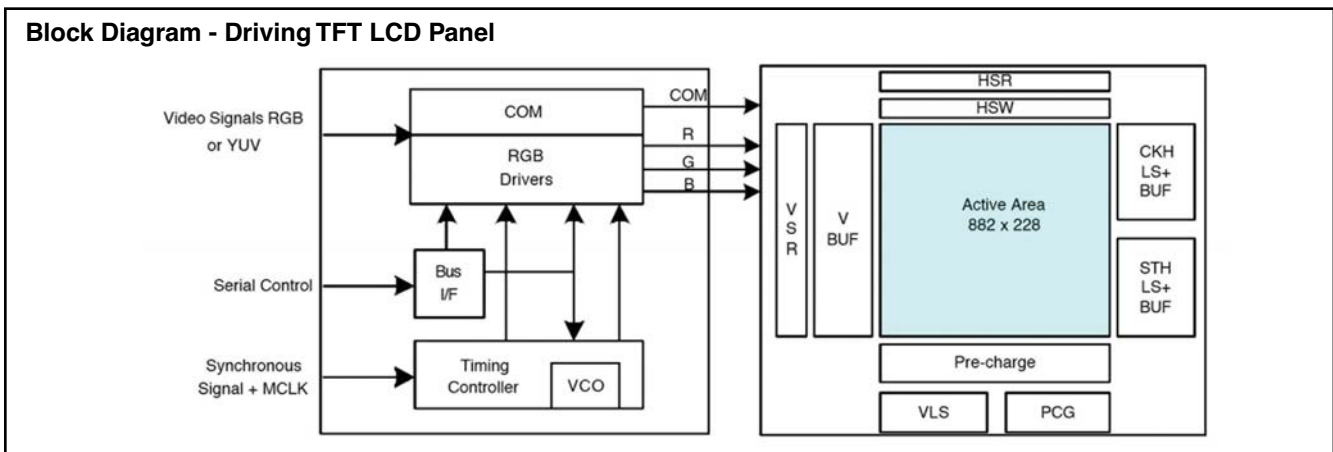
Block Diagram - Driving TFT LCD Panel

Video Signals RGB or YUV

Serial Control

Synchronous Signal + MCLK

COM

RGB Drivers

Bus I/F

Timing Controller

VCO

COM

R

G

B

HSR

HSW

V S R

V BUF

Active Area 882 x 228

CKH LS+ BUF

STH LS+ BUF

Pre-charge

VLS

PCG